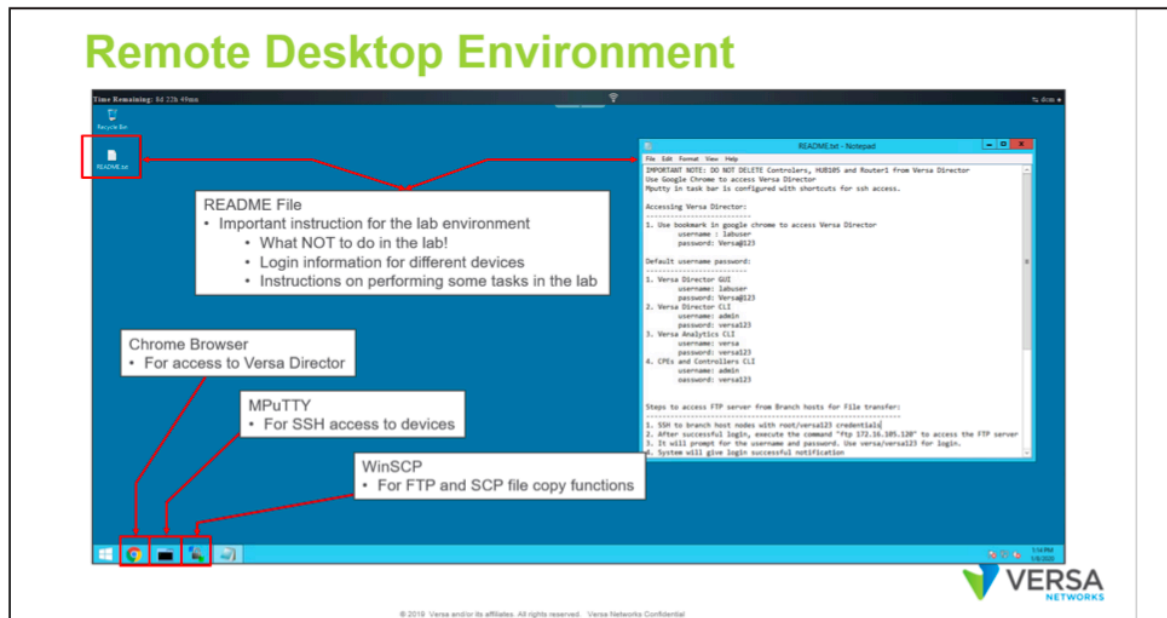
Remote Desktop Environment

Time Remaining: 0d 22h 49mn

Recycle Bin

README.txt

README.txt - Notepad

File Edit Format View Help

IMPORTANT NOTE: DO NOT DELETE Controllers, HUB105 and Router1 from Versa Director
Use Google Chrome to access Versa Director
Mputty in task bar is configured with shortcuts for ssh access.

Accessing Versa Director:
--------------------------
1. Use bookmark in google chrome to access Versa Director
username : labuser
password: Versa@123

Default username password:
--------------------------
1. Versa Director GUI
username: labuser
password: Versa@123
2. Versa Director CLI
username: admin
password: versa123
3. Versa Analytics CLI
username: versa
password: versa123
4. CPEs and Controllers CLI
username: admin
password: versa123

Steps to access FTP server from Branch hosts for File transfer:
--------------------------
1. SSH to branch host nodes with root/versa123 credentials
2. After successful login, execute the command "ftp 172.16.105.120" to access the FTP server
3. It will prompt for the username and password. Use versa/versa123 for login.
4. System will give login successful notification

README File
• Important instruction for the lab environment
• What NOT to do in the lab!
• Login information for different devices
• Instructions on performing some tasks in the lab

Chrome Browser
• For access to Versa Director

MPuTTY
• For SSH access to devices

WinSCP
• For FTP and SCP file copy functions

VERSA NETWORKS

© 2019 Versa and/or its affiliates. All rights reserved. Versa Networks Confidential